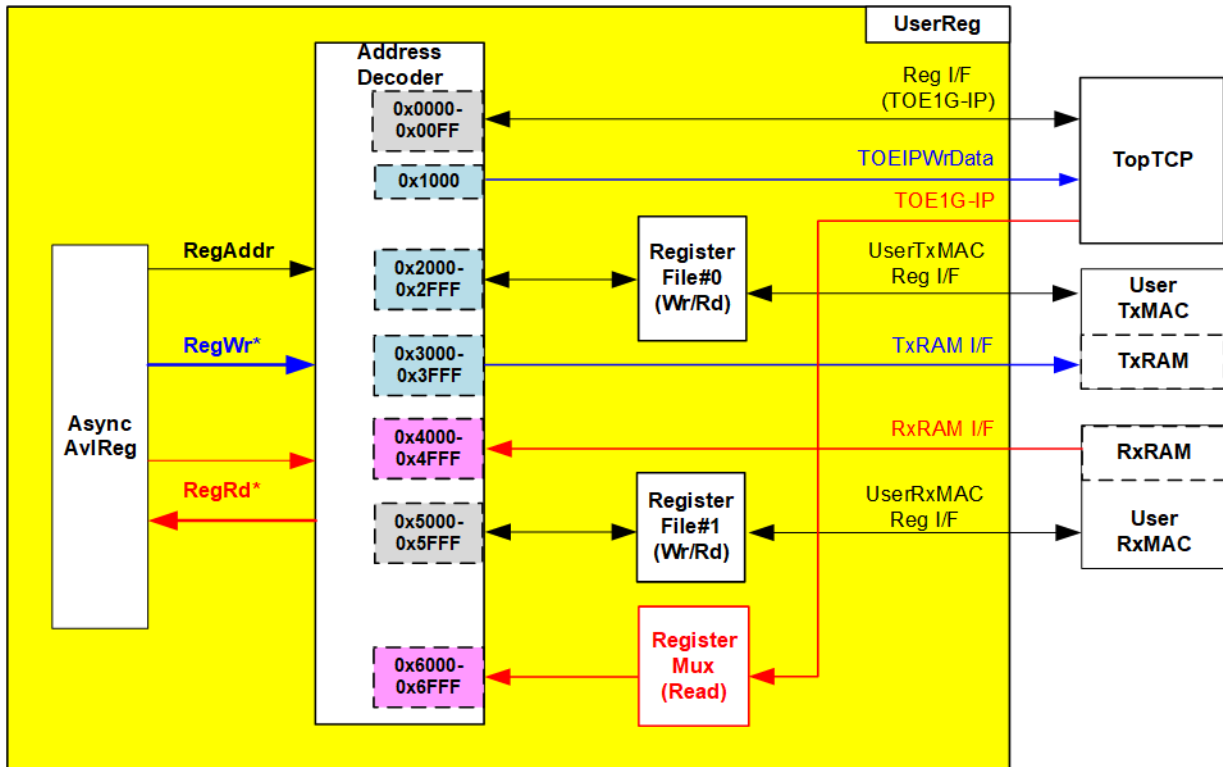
UserReg

Address Decoder

0x0000-0x00FF

0x1000

0x2000-0x2FFF

0x3000-0x3FFF

0x4000-0x4FFF

0x5000-0x5FFF

0x6000-0x6FFF

Reg I/F (TOE1G-IP)

TOEIPWrData

TOE1G-IP

TopTCP

RegAddr

RegWr*

RegRd*

Async AvlReg

Register File#0 (Wr/Rd)

UserTxMAC Reg I/F

User TxMAC

TxRAM I/F

TxRAM

RxRAM I/F

RxRAM

Register File#1 (Wr/Rd)

UserRxMAC Reg I/F

User RxMAC

Register Mux (Read)